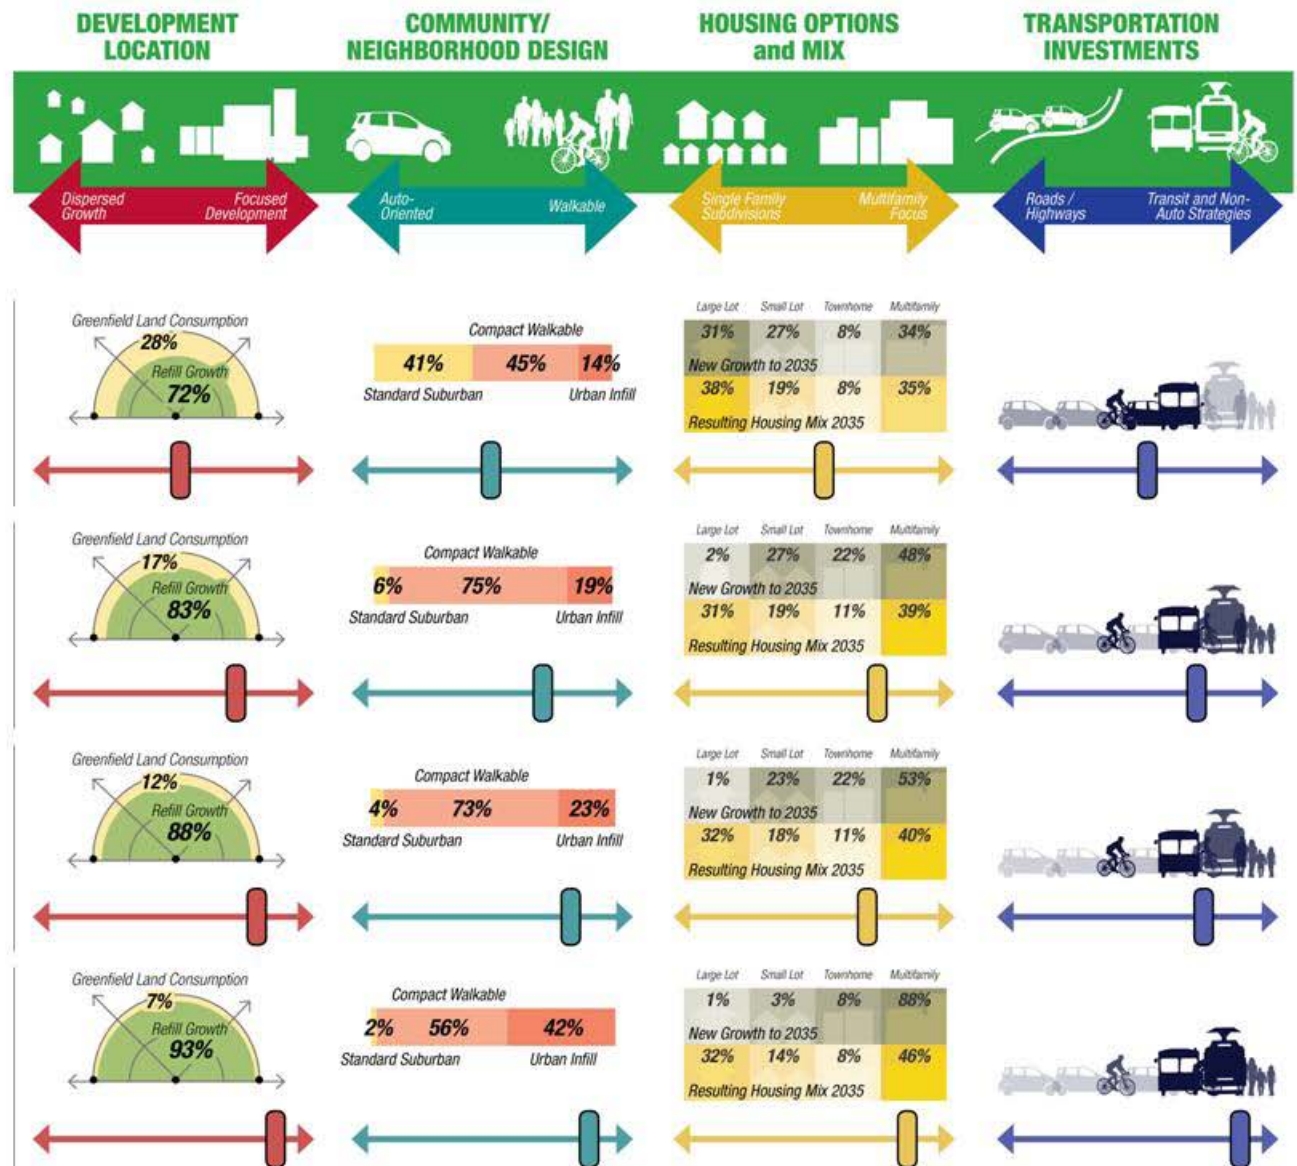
DEVELOPMENT LOCATION

COMMUNITY/ NEIGHBORHOOD DESIGN

HOUSING OPTIONS and MIX

TRANSPORTATION INVESTMENTS

Dispersed Growth

Focused Development

Auto-Oriented

Walkable

Single Family Subdivisions

Multifamily Focus

Roads / Highways

Transit and Non-Auto Strategies

Greenfield Land Consumption
28%
Refill Growth
72%

Compact Walkable
41% 45% 14%
Standard Suburban Urban Infill

| Large Lot | Small Lot | Townhome | Multifamily |
|---|---|---|---|
| 31% | 27% | 8% | 34% |
| New Growth to 2035 | | | |
| 38% | 19% | 8% | 35% |
| Resulting Housing Mix 2035 | | | |

Greenfield Land Consumption
17%
Refill Growth
83%

Compact Walkable
6% 75% 19%
Standard Suburban Urban Infill

| Large Lot | Small Lot | Townhome | Multifamily |
|---|---|---|---|
| 2% | 27% | 22% | 48% |
| New Growth to 2035 | | | |
| 31% | 19% | 11% | 39% |
| Resulting Housing Mix 2035 | | | |

Greenfield Land Consumption
12%
Refill Growth
88%

Compact Walkable
4% 73% 23%
Standard Suburban Urban Infill

| Large Lot | Small Lot | Townhome | Multifamily |
|---|---|---|---|
| 1% | 23% | 22% | 53% |
| New Growth to 2035 | | | |
| 32% | 18% | 11% | 40% |
| Resulting Housing Mix 2035 | | | |

Greenfield Land Consumption
7%
Refill Growth
93%

Compact Walkable
2% 56% 42%
Standard Suburban Urban Infill

| Large Lot | Small Lot | Townhome | Multifamily |
|---|---|---|---|
| 1% | 3% | 8% | 88% |
| New Growth to 2035 | | | |
| 32% | 14% | 8% | 46% |
| Resulting Housing Mix 2035 | | | |